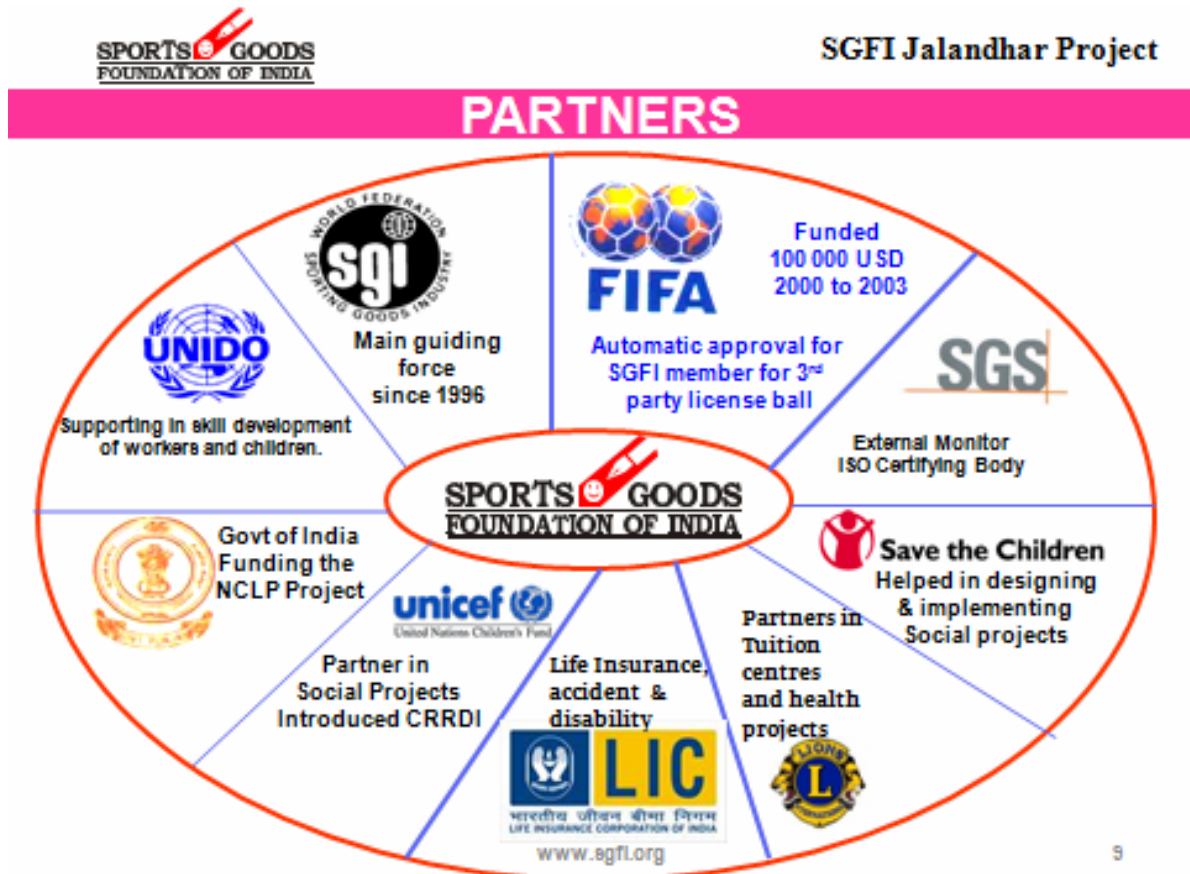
SPORTS GOODS
FOUNDATION OF INDIA

SGFI Jalandhar Project

PARTNERS

WORLD FEDERATION
sgi
SPORTING GOODS INDUSTRY

Main guiding force since 1996

FIFA

Funded
100 000 USD
2000 to 2003

Automatic approval for SGFI member for 3rd party license ball

UNIDO

Supporting in skill development of workers and children.

SGS

External Monitor
ISO Certifying Body

SPORTS GOODS
FOUNDATION OF INDIA

Govt of India
Funding the
NCLP Project

Save the Children
Helped in designing & implementing Social projects

unicef
United Nations Children's Fund

Partner in
Social Projects
Introduced CRRDI

Life Insurance, accident & disability

Partners in Tuition centres and health projects

LIC
भारतीय जीवन बीमा निगम
LIFE INSURANCE CORPORATION OF INDIA

LIONS

www.sgfi.org

9